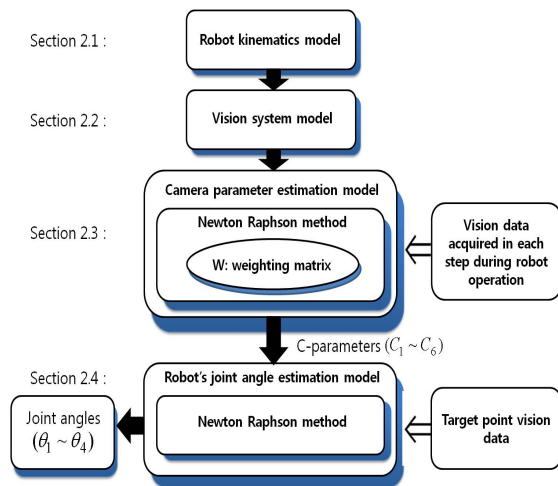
Section 2.1 :

Robot kinematics model

Section 2.2 :

Vision system model

Section 2.3 :

Camera parameter estimation model

Newton Raphson method

W: weighting matrix

Vision data acquired in each step during robot operation

C-parameters $(C_1 \sim C_6)$

Section 2.4 :

Robot's joint angle estimation model

Newton Raphson method

Joint angles $(\theta_1 \sim \theta_4)$

Target point vision data